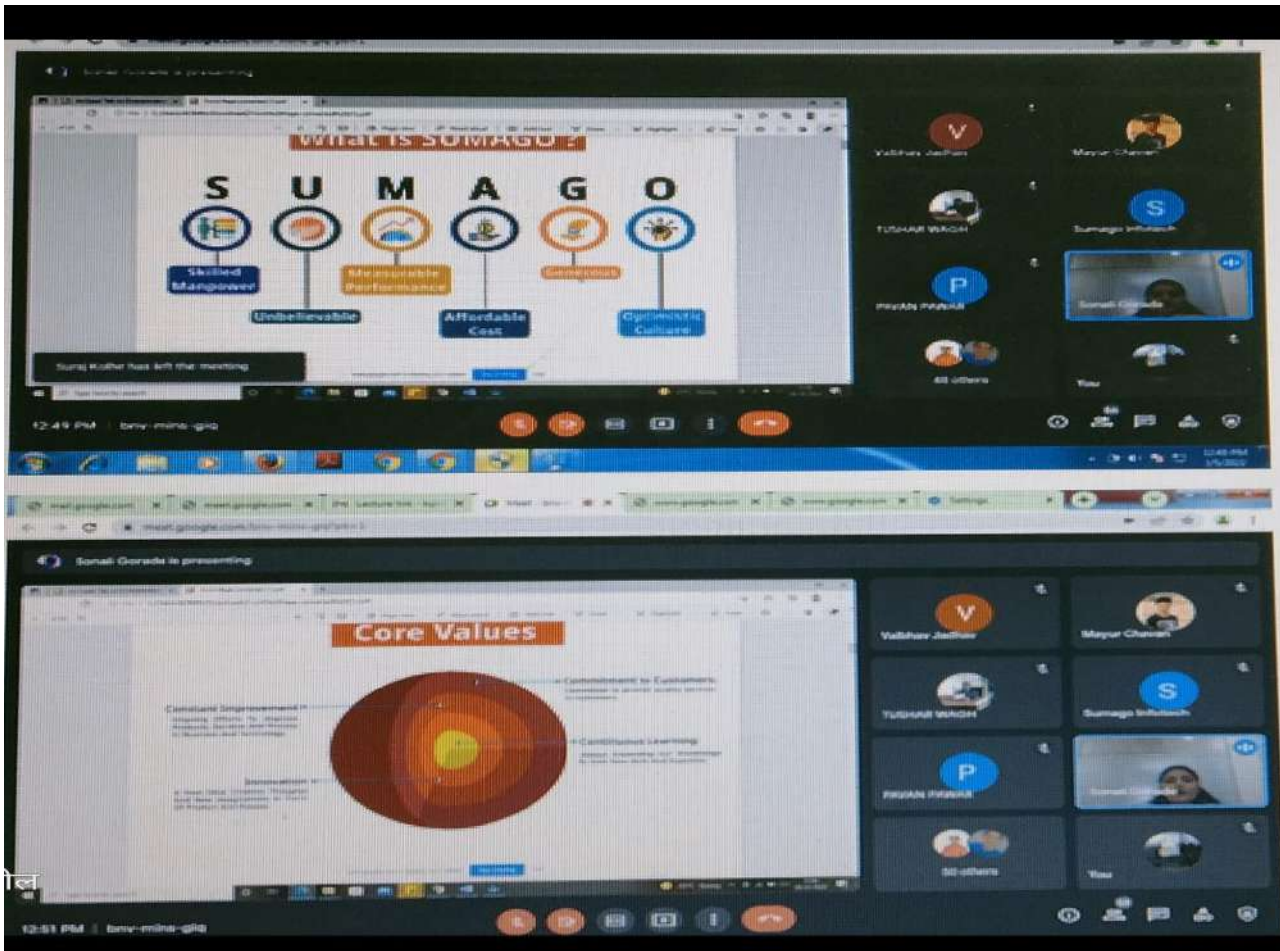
Sonali Gorade is presenting

What is SUMAGO ?

S U M A G O

Skilled Manpower

Unbelievable

Measurable Performance

Affordable Cost

Generous

Optimistic Culture

Suraj Kolhe has left the meeting

V
Vaibhav Jadhav

Mayur Chavan

TUSHAR WAGH

S
Sumago Infotech

P
PAVAN PAWAR

Sonali Gorade

48 others

You

12:49 PM | bnv-mins-gig

Sonali Gorade is presenting

Core Values

Constant Improvement

Commitment to Customers

Continuous Learning

Innovation

V
Vaibhav Jadhav

Mayur Chavan

TUSHAR WAGH

S
Sumago Infotech

P
PAVAN PAWAR

Sonali Gorade

50 others

You

12:51 PM | bnv-mins-gig

ील